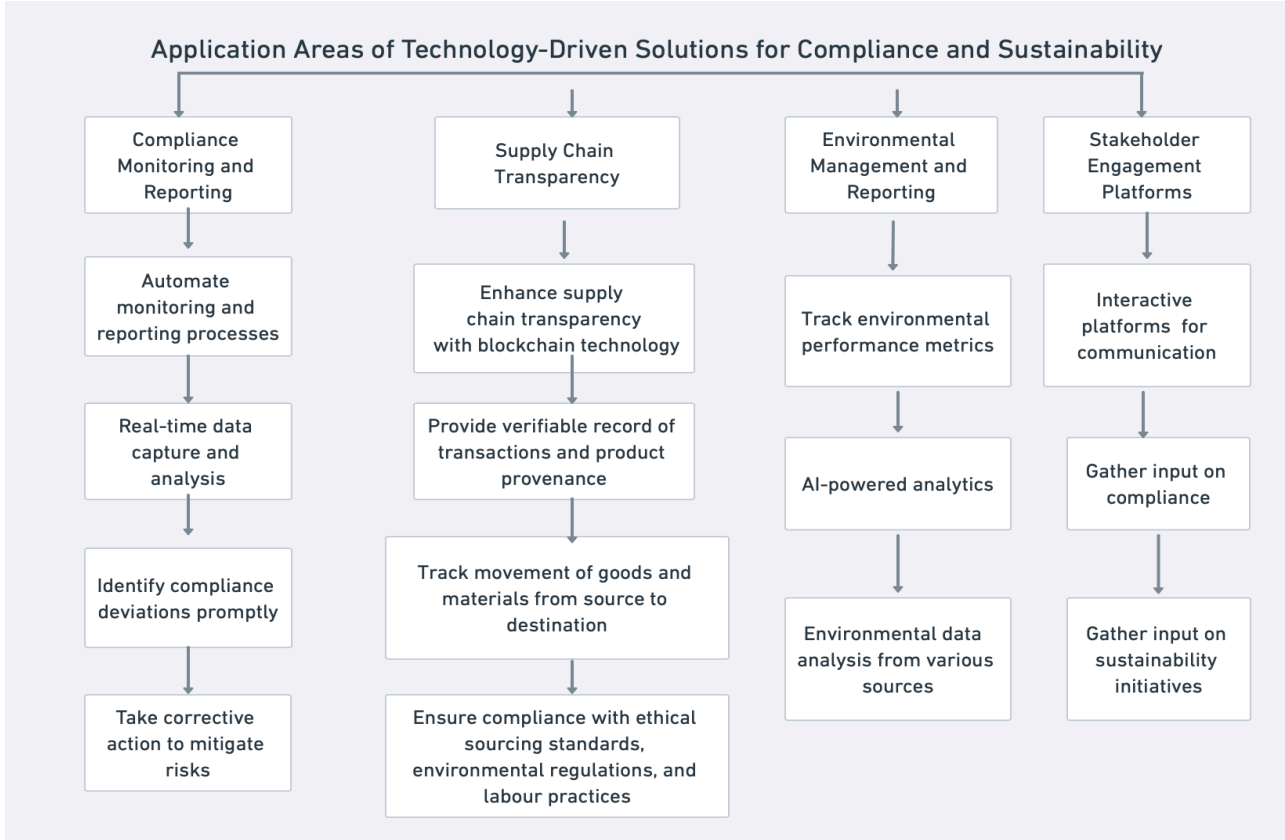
Application Areas of Technology-Driven Solutions for Compliance and Sustainability

Compliance Monitoring and Reporting

Automate monitoring and reporting processes

Real-time data capture and analysis

Identify compliance deviations promptly

Take corrective action to mitigate risks

Supply Chain Transparency

Enhance supply chain transparency with blockchain technology

Provide verifiable record of transactions and product provenance

Track movement of goods and materials from source to destination

Ensure compliance with ethical sourcing standards, environmental regulations, and labour practices

Environmental Management and Reporting

Track environmental performance metrics

AI-powered analytics

Environmental data analysis from various sources

Stakeholder Engagement Platforms

Interactive platforms for communication

Gather input on compliance

Gather input on sustainability initiatives